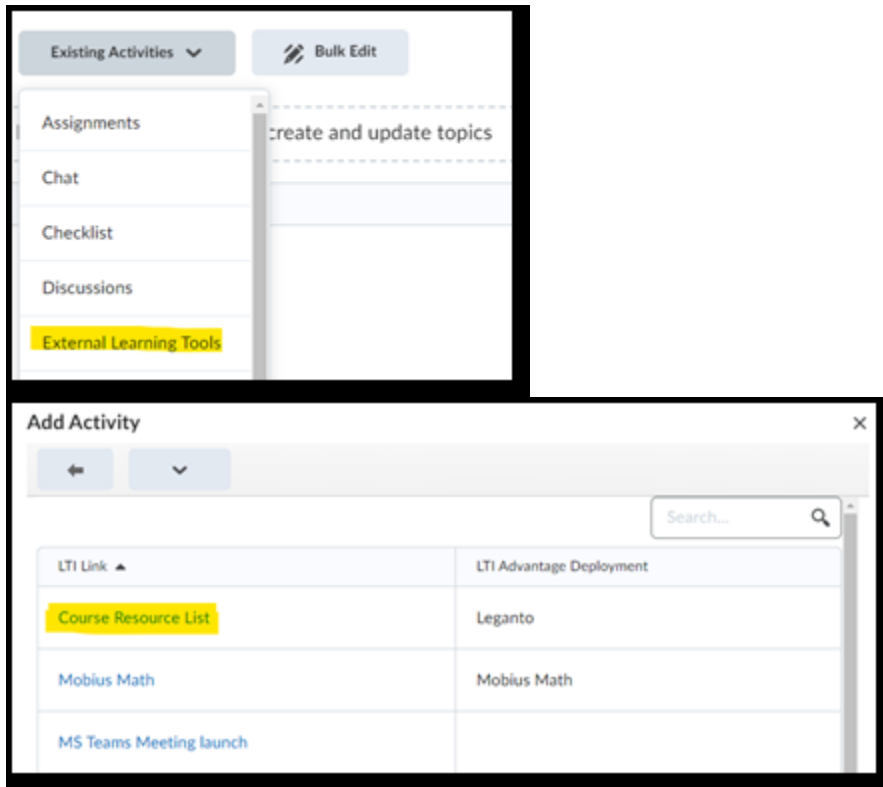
Existing Activities

Bulk Edit

Assignments

Chat

Checklist

Discussions

External Learning Tools

create and update topics

Add Activity

×

Search...

| LTI Link ▲ | LTI Advantage Deployment |
|---|---|
| Course Resource List | Leganto |
| Mobius Math | Mobius Math |
| MS Teams Meeting launch | |